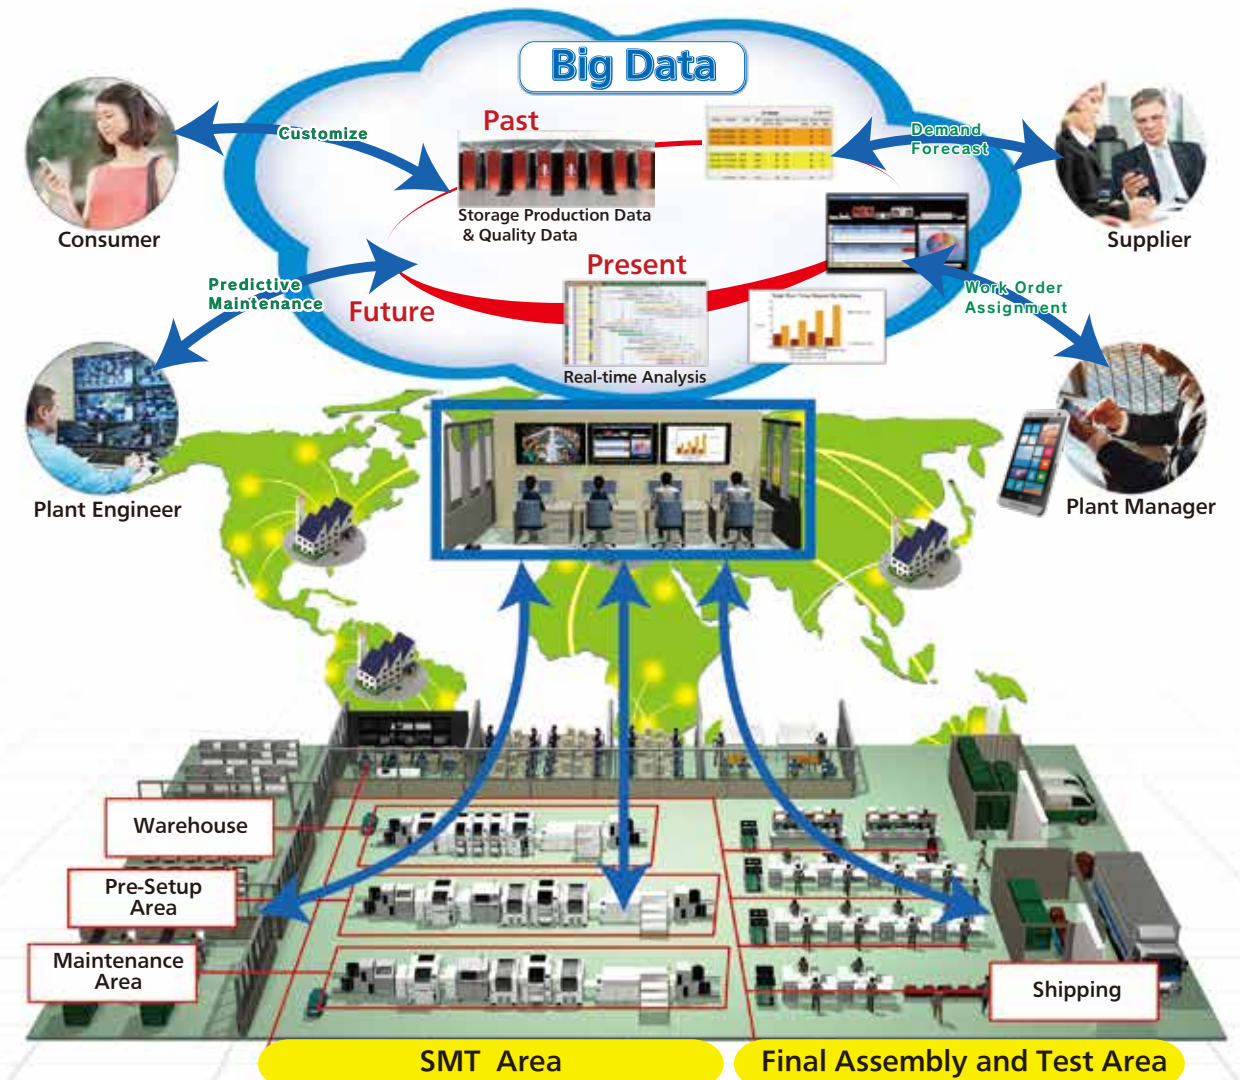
Big Data

Past

Customize

Demand Forecast

Consumer

Storage Production Data & Quality Data

Supplier

Present

Predictive Maintenance

Future

Work Order Assignment

Real-time Analysis

Plant Engineer

Plant Manager

Warehouse

Pre-Setup Area

Maintenance Area

Shipping

SMT Area

Final Assembly and Test Area